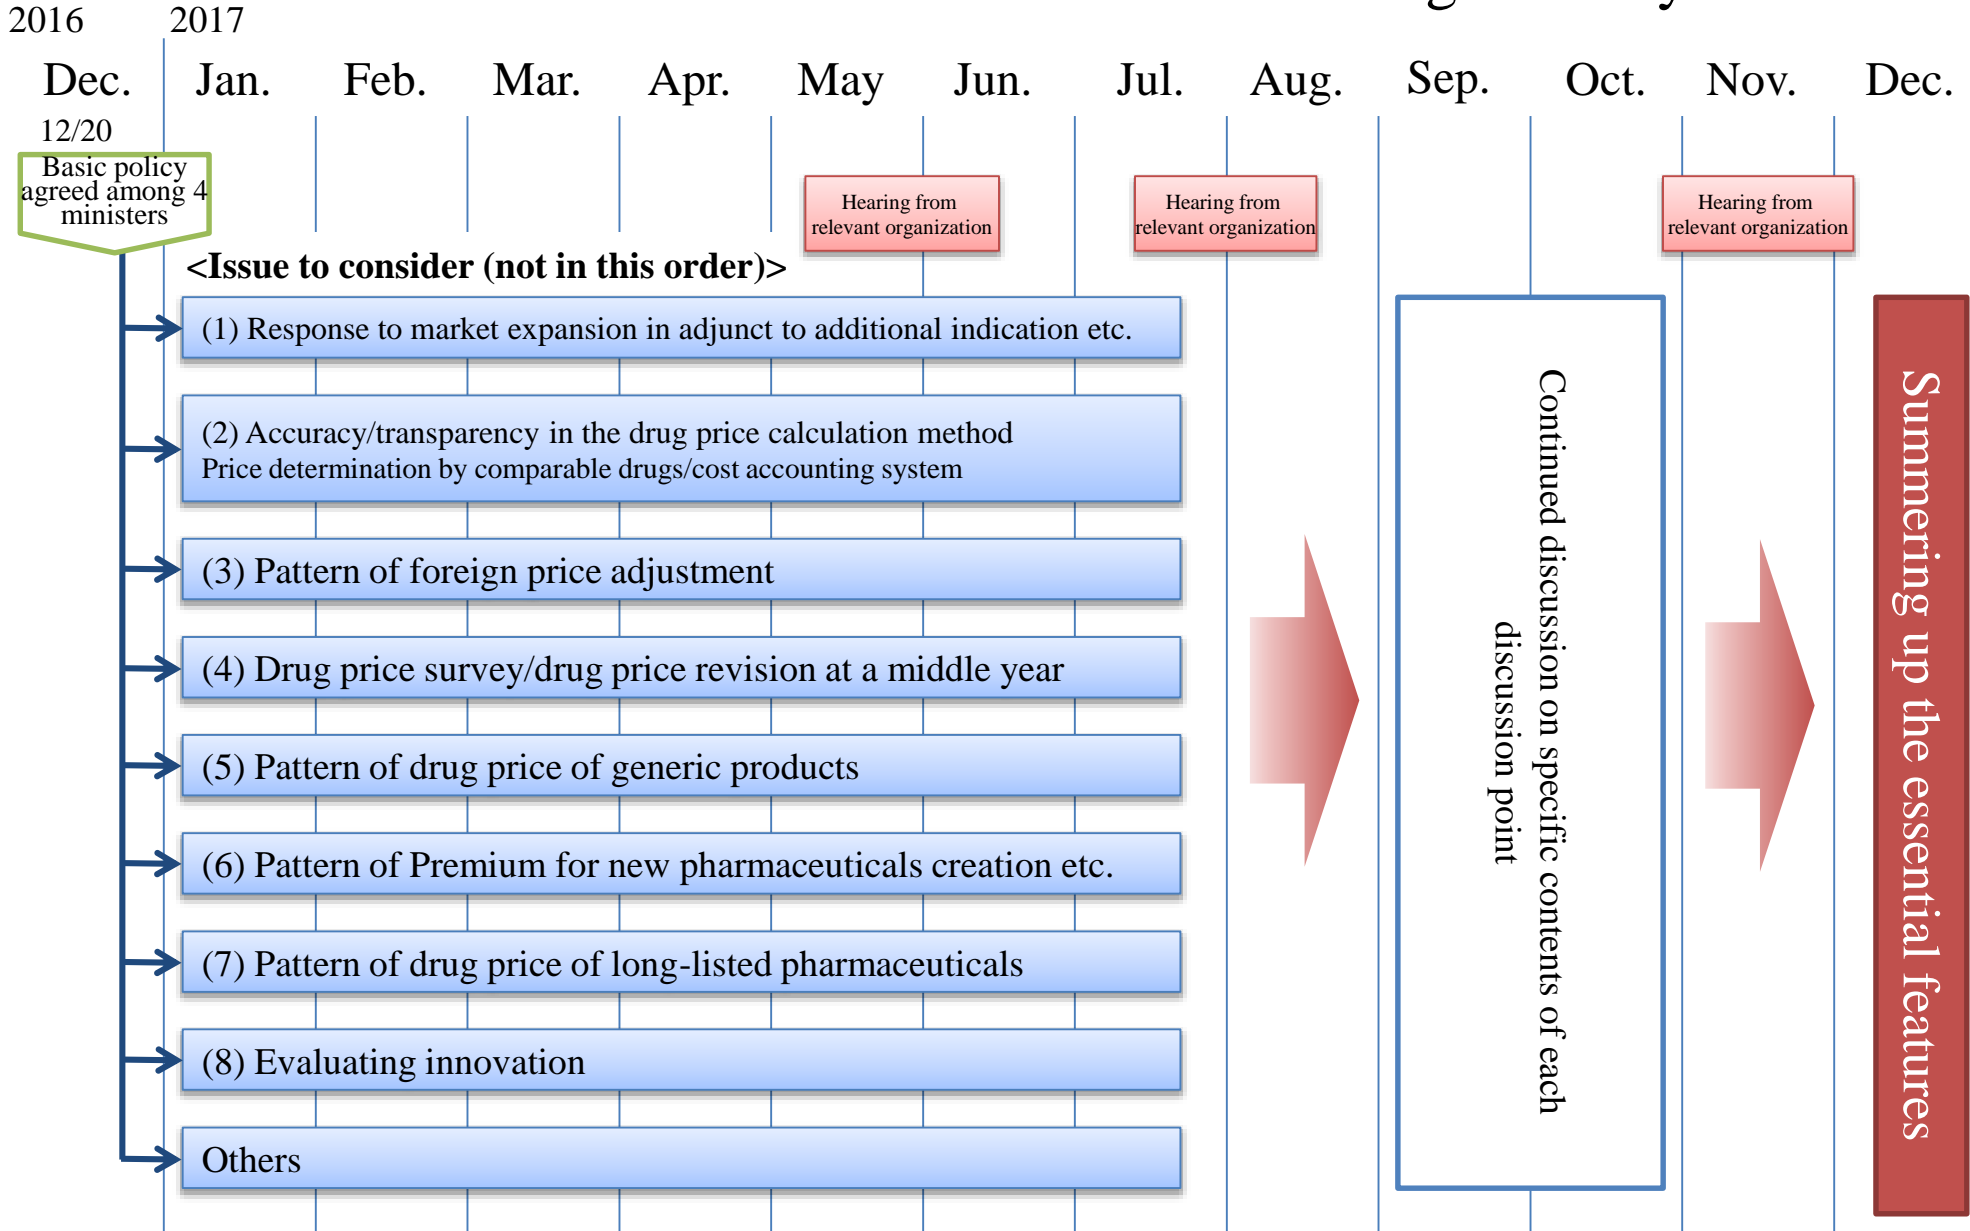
2016 2017

Dec. Jan. Feb. Mar. Apr. May Jun. Jul. Aug. Sep. Oct. Nov. Dec.

12/20

Basic policy agreed among 4 ministers

Hearing from relevant organization

Hearing from relevant organization

Hearing from relevant organization

<Issue to consider (not in this order)>

(1) Response to market expansion in adjunct to additional indication etc.

(2) Accuracy/transparency in the drug price calculation method
Price determination by comparable drugs/cost accounting system

(3) Pattern of foreign price adjustment

(4) Drug price survey/drug price revision at a middle year

(5) Pattern of drug price of generic products

(6) Pattern of Premium for new pharmaceuticals creation etc.

(7) Pattern of drug price of long-listed pharmaceuticals

(8) Evaluating innovation

Others

Continued discussion on specific contents of each discussion point

Summering up the essential features